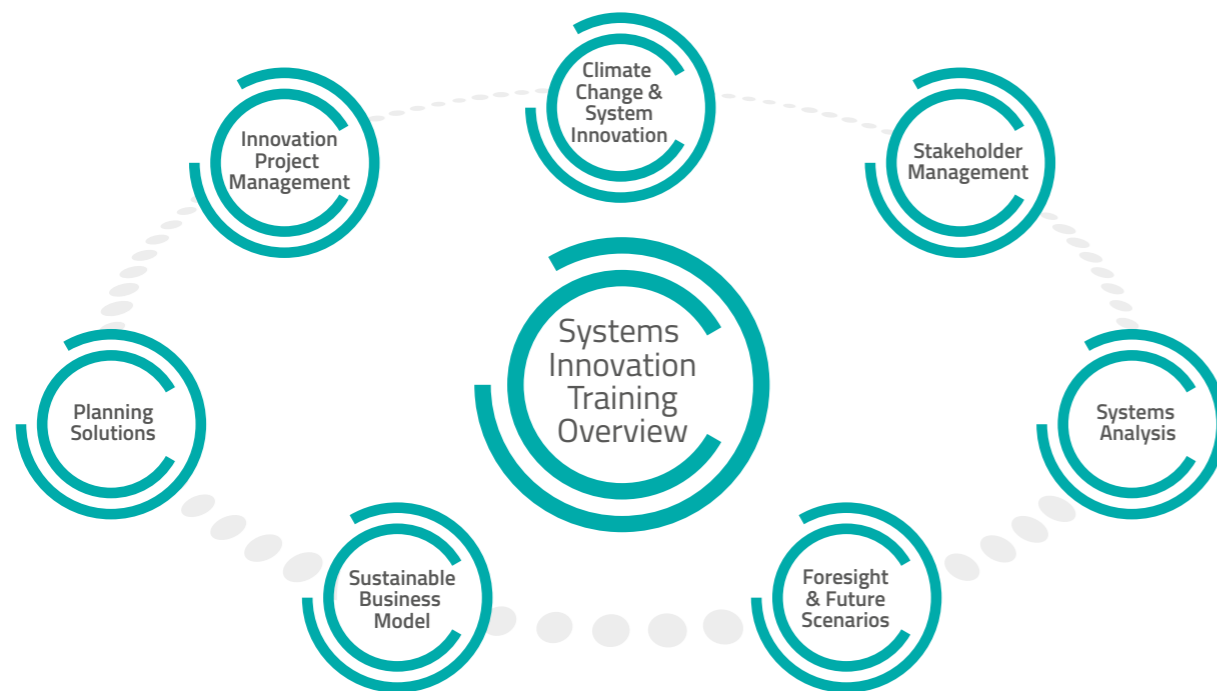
Climate Change & System Innovation

Innovation Project Management

Stakeholder Management

Systems Innovation Training Overview

Planning Solutions

Systems Analysis

Sustainable Business Model

Foresight & Future Scenarios